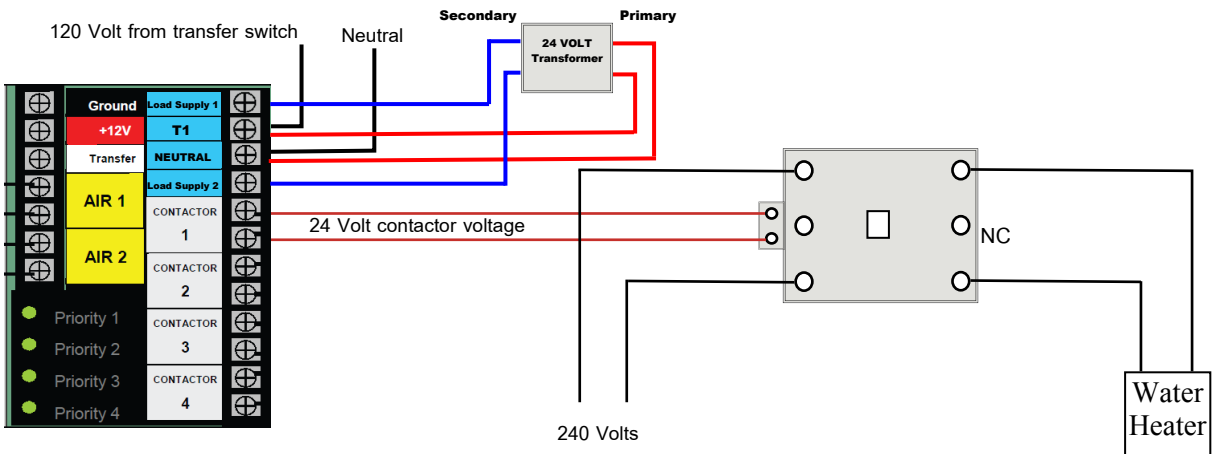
120 Volt from transfer switch

Neutral

Secondary

Primary

24 VOLT Transformer

Ground

Load Supply 1

+12V

T1

Transfer

NEUTRAL

Load Supply 2

AIR 1

AIR 2

CONTACTOR 1

CONTACTOR 2

CONTACTOR 3

CONTACTOR 4

Priority 1

Priority 2

Priority 3

Priority 4

24 Volt contactor voltage

NC

240 Volts

Water Heater